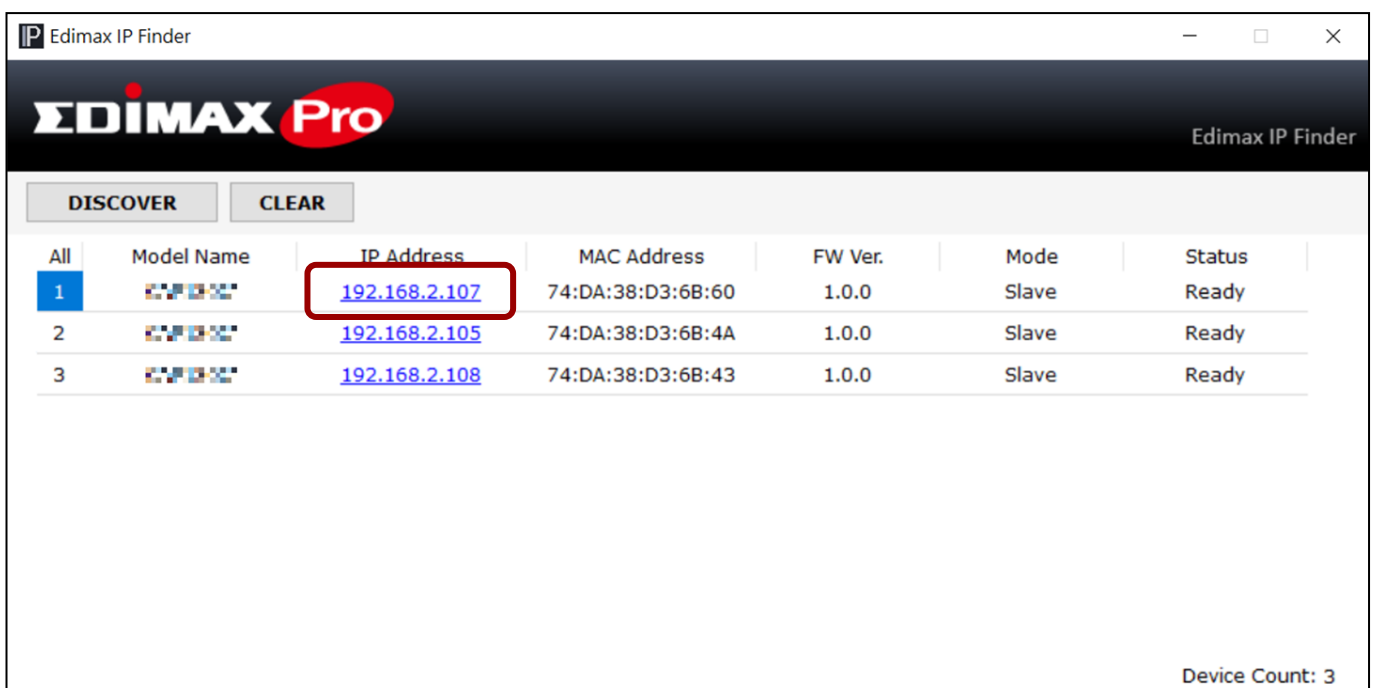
Edimax IP Finder

EDIMAX Pro

Edimax IP Finder

DISCOVER CLEAR

| All | Model Name | IP Address | MAC Address | FW Ver. | Mode | Status |
|---|---|---|---|---|---|---|
| 1 | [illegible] | 192.168.2.107 | 74:DA:38:D3:6B:60 | 1.0.0 | Slave | Ready |
| 2 | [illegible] | 192.168.2.105 | 74:DA:38:D3:6B:4A | 1.0.0 | Slave | Ready |
| 3 | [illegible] | 192.168.2.108 | 74:DA:38:D3:6B:43 | 1.0.0 | Slave | Ready |

Device Count: 3